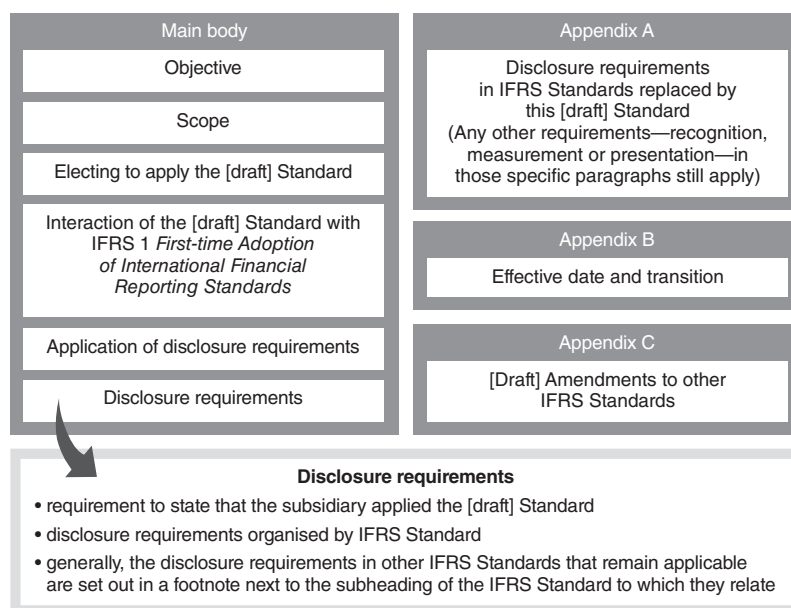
Main body

Objective

Scope

Electing to apply the [draft] Standard

Interaction of the [draft] Standard with IFRS 1 *First-time Adoption of International Financial Reporting Standards*

Application of disclosure requirements

Disclosure requirements

Appendix A

Disclosure requirements in IFRS Standards replaced by this [draft] Standard (Any other requirements—recognition, measurement or presentation—in those specific paragraphs still apply)

Appendix B

Effective date and transition

Appendix C

[Draft] Amendments to other IFRS Standards

**Disclosure requirements**

• requirement to state that the subsidiary applied the [draft] Standard

• disclosure requirements organised by IFRS Standard

• generally, the disclosure requirements in other IFRS Standards that remain applicable are set out in a footnote next to the subheading of the IFRS Standard to which they relate